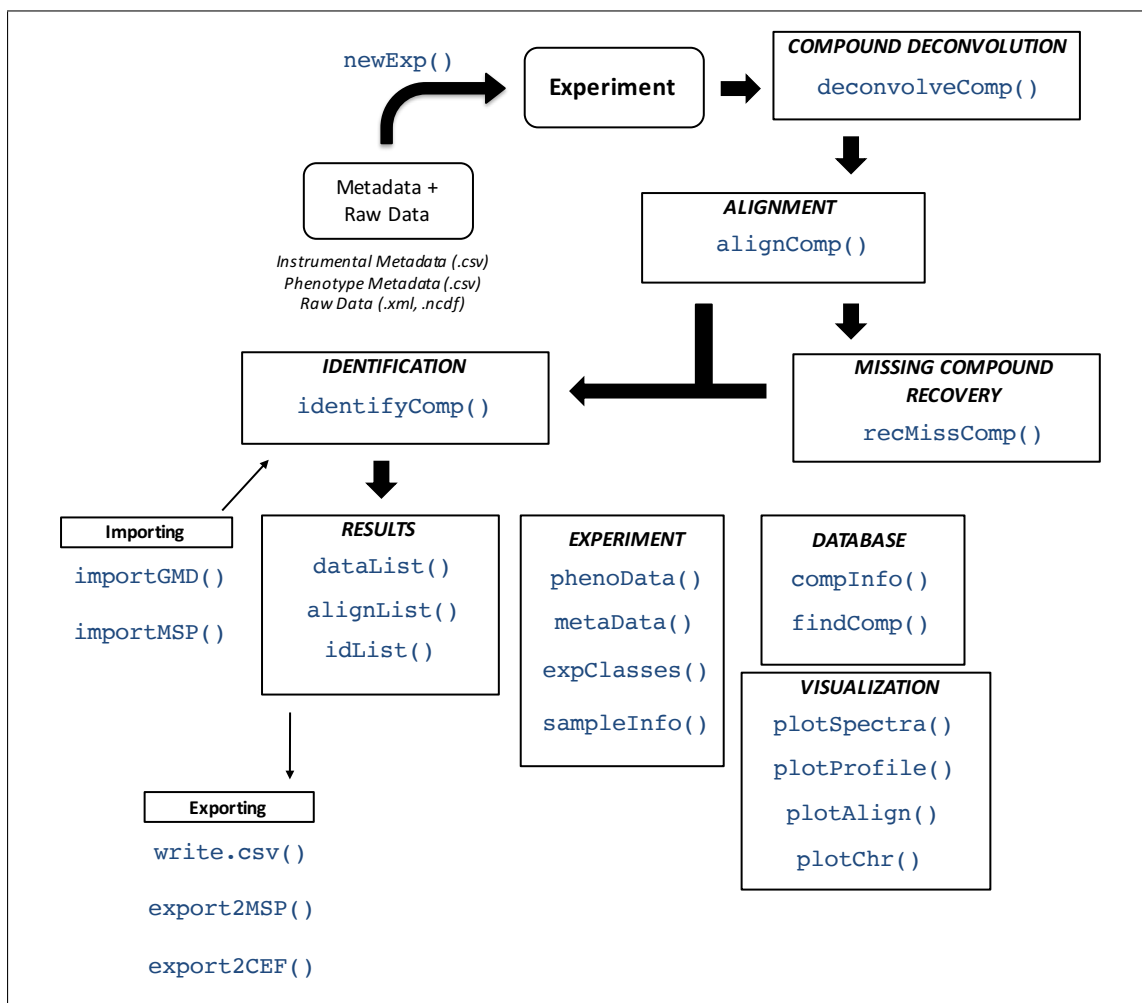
newExp()

Experiment

COMPOUND DECONVOLUTION
deconvolveComp()

Metadata + Raw Data

Instrumental Metadata (.csv)
Phenotype Metadata (.csv)
Raw Data (.xml, .ncdf)

ALIGNMENT
alignComp()

IDENTIFICATION
identifyComp()

MISSING COMPOUND RECOVERY
recMissComp()

Importing
importGMD()
importMSP()

RESULTS
dataList()
alignList()
idList()

EXPERIMENT
phenoData()
metaData()
expClasses()
sampleInfo()

DATABASE
compInfo()
findComp()

VISUALIZATION
plotSpectra()
plotProfile()
plotAlign()
plotChr()

Exporting
write.csv()
export2MSP()
export2CEF()